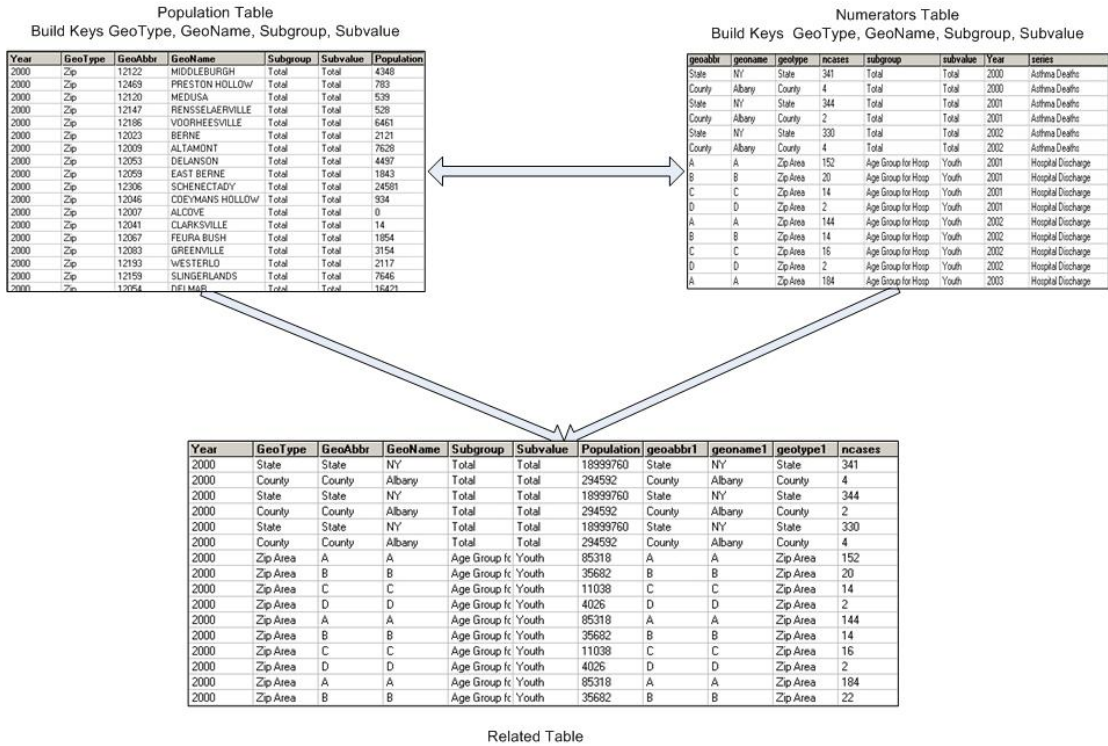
Population Table
Build Keys GeoType, GeoName, Subgroup, Subvalue

| Year | GeoType | GeoAbbr | GeoName | Subgroup | Subvalue | Population |
|---|---|---|---|---|---|---|
| 2000 | Zip | 12122 | MIDDLEBURGH | Total | Total | 4348 |
| 2000 | Zip | 12469 | PRESTON HOLLOW | Total | Total | 783 |
| 2000 | Zip | 12120 | MEDUSA | Total | Total | 539 |
| 2000 | Zip | 12147 | RENSSELAERVILLE | Total | Total | 528 |
| 2000 | Zip | 12186 | VOORHEESVILLE | Total | Total | 6461 |
| 2000 | Zip | 12023 | BERNE | Total | Total | 2121 |
| 2000 | Zip | 12009 | ALTAMONT | Total | Total | 7628 |
| 2000 | Zip | 12053 | DELANSON | Total | Total | 4497 |
| 2000 | Zip | 12059 | EAST BERNE | Total | Total | 1843 |
| 2000 | Zip | 12306 | SCHENECTADY | Total | Total | 24581 |
| 2000 | Zip | 12046 | COEYMANS HOLLOW | Total | Total | 934 |
| 2000 | Zip | 12007 | ALCOVE | Total | Total | 0 |
| 2000 | Zip | 12041 | CLARKSVILLE | Total | Total | 14 |
| 2000 | Zip | 12067 | FEURA BUSH | Total | Total | 1854 |
| 2000 | Zip | 12083 | GREENVILLE | Total | Total | 3154 |
| 2000 | Zip | 12193 | WESTERLO | Total | Total | 2117 |
| 2000 | Zip | 12159 | SLINGERLANDS | Total | Total | 7646 |
| 2000 | Zip | 12054 | DELMAR | Total | Total | 16421 |

Numerators Table
Build Keys GeoType, GeoName, Subgroup, Subvalue

| geoabbr | geoname | geotype | ncases | subgroup | subvalue | Year | series |
|---|---|---|---|---|---|---|---|
| State | NY | State | 341 | Total | Total | 2000 | Asthma Deaths |
| County | Albany | County | 4 | Total | Total | 2000 | Asthma Deaths |
| State | NY | State | 344 | Total | Total | 2001 | Asthma Deaths |
| County | Albany | County | 2 | Total | Total | 2001 | Asthma Deaths |
| State | NY | State | 330 | Total | Total | 2002 | Asthma Deaths |
| County | Albany | County | 4 | Total | Total | 2002 | Asthma Deaths |
| A | A | Zip Area | 152 | Age Group for Hosp | Youth | 2001 | Hospital Discharge |
| B | B | Zip Area | 20 | Age Group for Hosp | Youth | 2001 | Hospital Discharge |
| C | C | Zip Area | 14 | Age Group for Hosp | Youth | 2001 | Hospital Discharge |
| D | D | Zip Area | 2 | Age Group for Hosp | Youth | 2001 | Hospital Discharge |
| A | A | Zip Area | 144 | Age Group for Hosp | Youth | 2002 | Hospital Discharge |
| B | B | Zip Area | 14 | Age Group for Hosp | Youth | 2002 | Hospital Discharge |
| C | C | Zip Area | 16 | Age Group for Hosp | Youth | 2002 | Hospital Discharge |
| D | D | Zip Area | 2 | Age Group for Hosp | Youth | 2002 | Hospital Discharge |
| A | A | Zip Area | 184 | Age Group for Hosp | Youth | 2003 | Hospital Discharge |

| Year | GeoType | GeoAbbr | GeoName | Subgroup | Subvalue | Population | geoabbr1 | geoname1 | geotype1 | ncases |
|---|---|---|---|---|---|---|---|---|---|---|
| 2000 | State | State | NY | Total | Total | 18999760 | State | NY | State | 341 |
| 2000 | County | County | Albany | Total | Total | 294592 | County | Albany | County | 4 |
| 2000 | State | State | NY | Total | Total | 18999760 | State | NY | State | 344 |
| 2000 | County | County | Albany | Total | Total | 294592 | County | Albany | County | 2 |
| 2000 | State | State | NY | Total | Total | 18999760 | State | NY | State | 330 |
| 2000 | County | County | Albany | Total | Total | 294592 | County | Albany | County | 4 |
| 2000 | Zip Area | A | A | Age Group fc | Youth | 85318 | A | A | Zip Area | 152 |
| 2000 | Zip Area | B | B | Age Group fc | Youth | 35682 | B | B | Zip Area | 20 |
| 2000 | Zip Area | C | C | Age Group fc | Youth | 11038 | C | C | Zip Area | 14 |
| 2000 | Zip Area | D | D | Age Group fc | Youth | 4026 | D | D | Zip Area | 2 |
| 2000 | Zip Area | A | A | Age Group fc | Youth | 85318 | A | A | Zip Area | 144 |
| 2000 | Zip Area | B | B | Age Group fc | Youth | 35682 | B | B | Zip Area | 14 |
| 2000 | Zip Area | C | C | Age Group fc | Youth | 11038 | C | C | Zip Area | 16 |
| 2000 | Zip Area | D | D | Age Group fc | Youth | 4026 | D | D | Zip Area | 2 |
| 2000 | Zip Area | A | A | Age Group fc | Youth | 85318 | A | A | Zip Area | 184 |
| 2000 | Zip Area | B | B | Age Group fc | Youth | 35682 | B | B | Zip Area | 22 |

Related Table